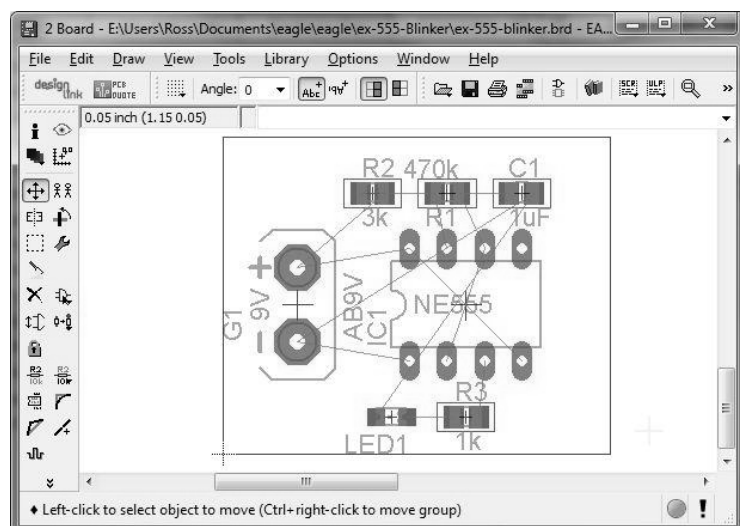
2 Board - E:\Users\Ross\Documents\eagle\eagle\ex-555-Blinker\ex-555-blinker.brd - EA...

File Edit Draw View Tools Library Options Window Help

design link PCB QUOTE Angle: 0

0.05 inch (1.15 0.05)

R2 470k C1
3k R1 1uF
+
G1 - 9V
AB9V
IC1
NE555
-
R3
LED1 1k

III

♦ Left-click to select object to move (Ctrl+right-click to move group)